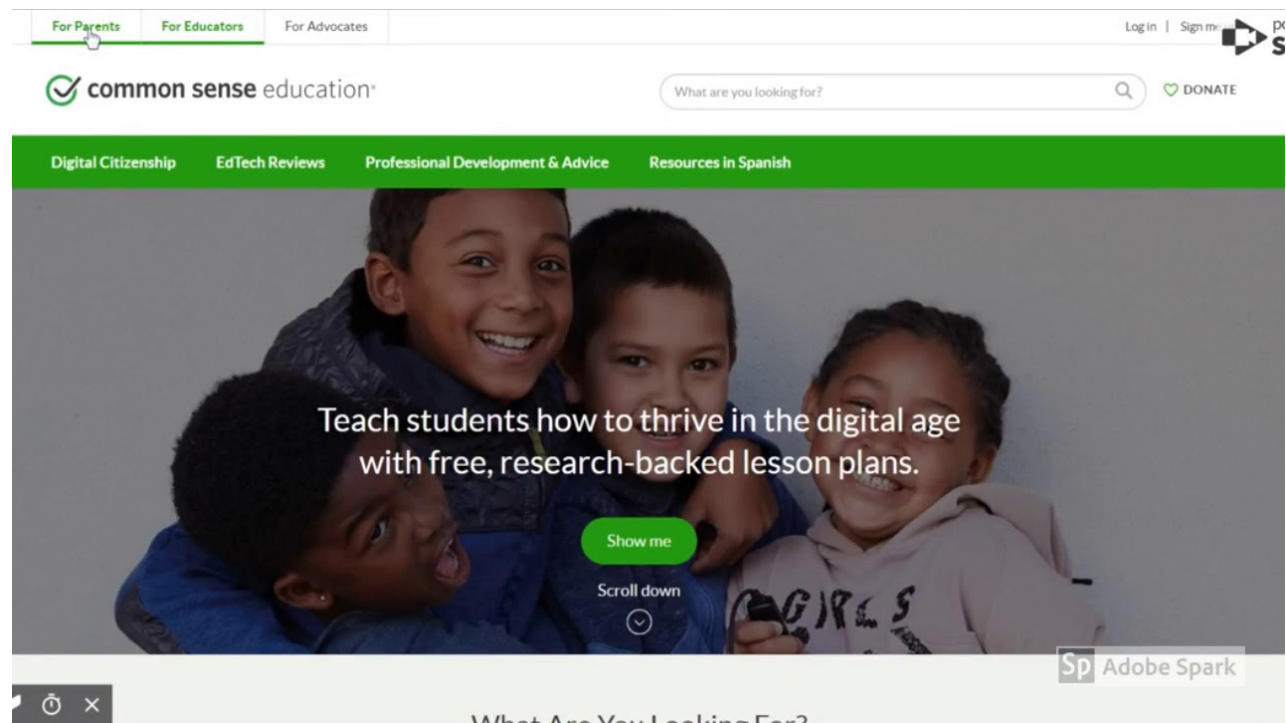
For Parents For Educators For Advocates

Log in | Sign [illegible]

common sense education

What are you looking for?

DONATE

Digital Citizenship EdTech Reviews Professional Development & Advice Resources in Spanish

Teach students how to thrive in the digital age with free, research-backed lesson plans.

Show me

Scroll down

GIRLS

Sp Adobe Spark

What Are You Looking For?